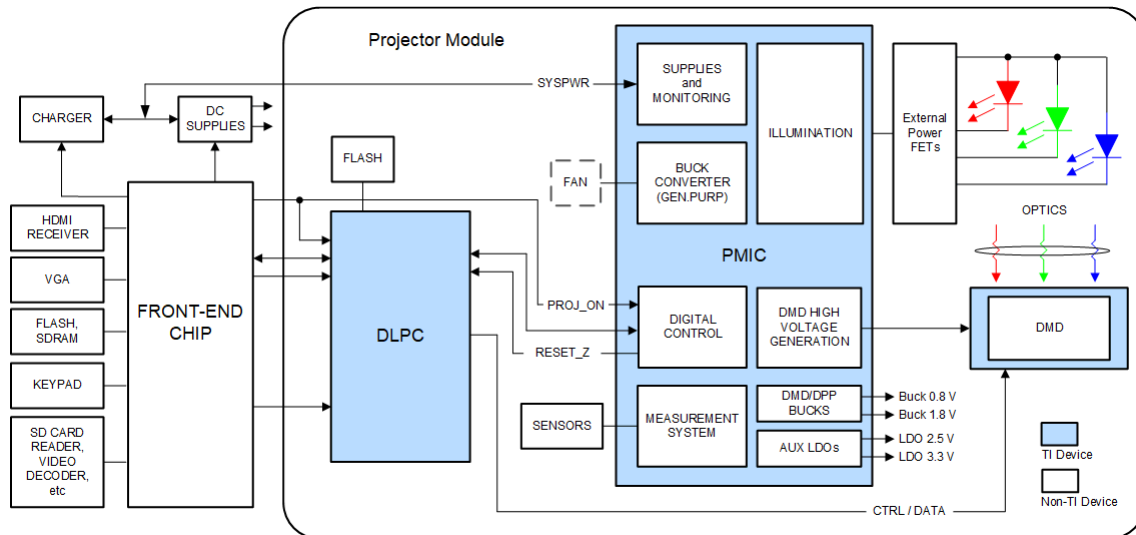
Projector Module

SYSPWR

CHARGER

DC SUPPLIES

FLASH

HDMI RECEIVER

VGA

FLASH, SDRAM

KEYPAD

SD CARD READER, VIDEO DECODER, etc

FRONT-END CHIP

DLPC

FAN

SUPPLIES and MONITORING

BUCK CONVERTER (GEN.PURP)

ILLUMINATION

External Power FETs

PMIC

OPTICS

PROJ_ON

RESET_Z

DIGITAL CONTROL

DMD HIGH VOLTAGE GENERATION

DMD

SENSORS

MEASUREMENT SYSTEM

DMD/DPP BUCKS

AUX LDOs

Buck 0.8 V

Buck 1.8 V

LDO 2.5 V

LDO 3.3 V

TI Device

Non-TI Device

CTRL / DATA